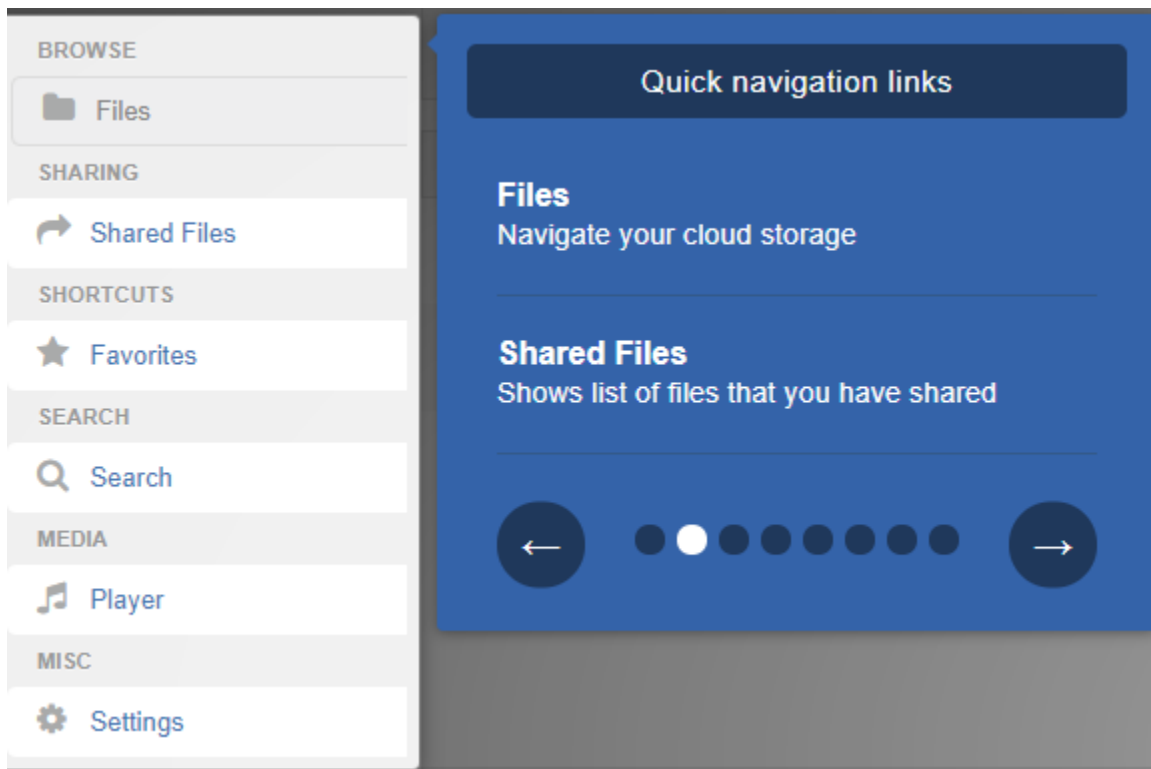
BROWSE

Files

SHARING

Shared Files

SHORTCUTS

Favorites

SEARCH

Search

MEDIA

Player

MISC

Settings

Quick navigation links

Files
Navigate your cloud storage

Shared Files
Shows list of files that you have shared

←

→